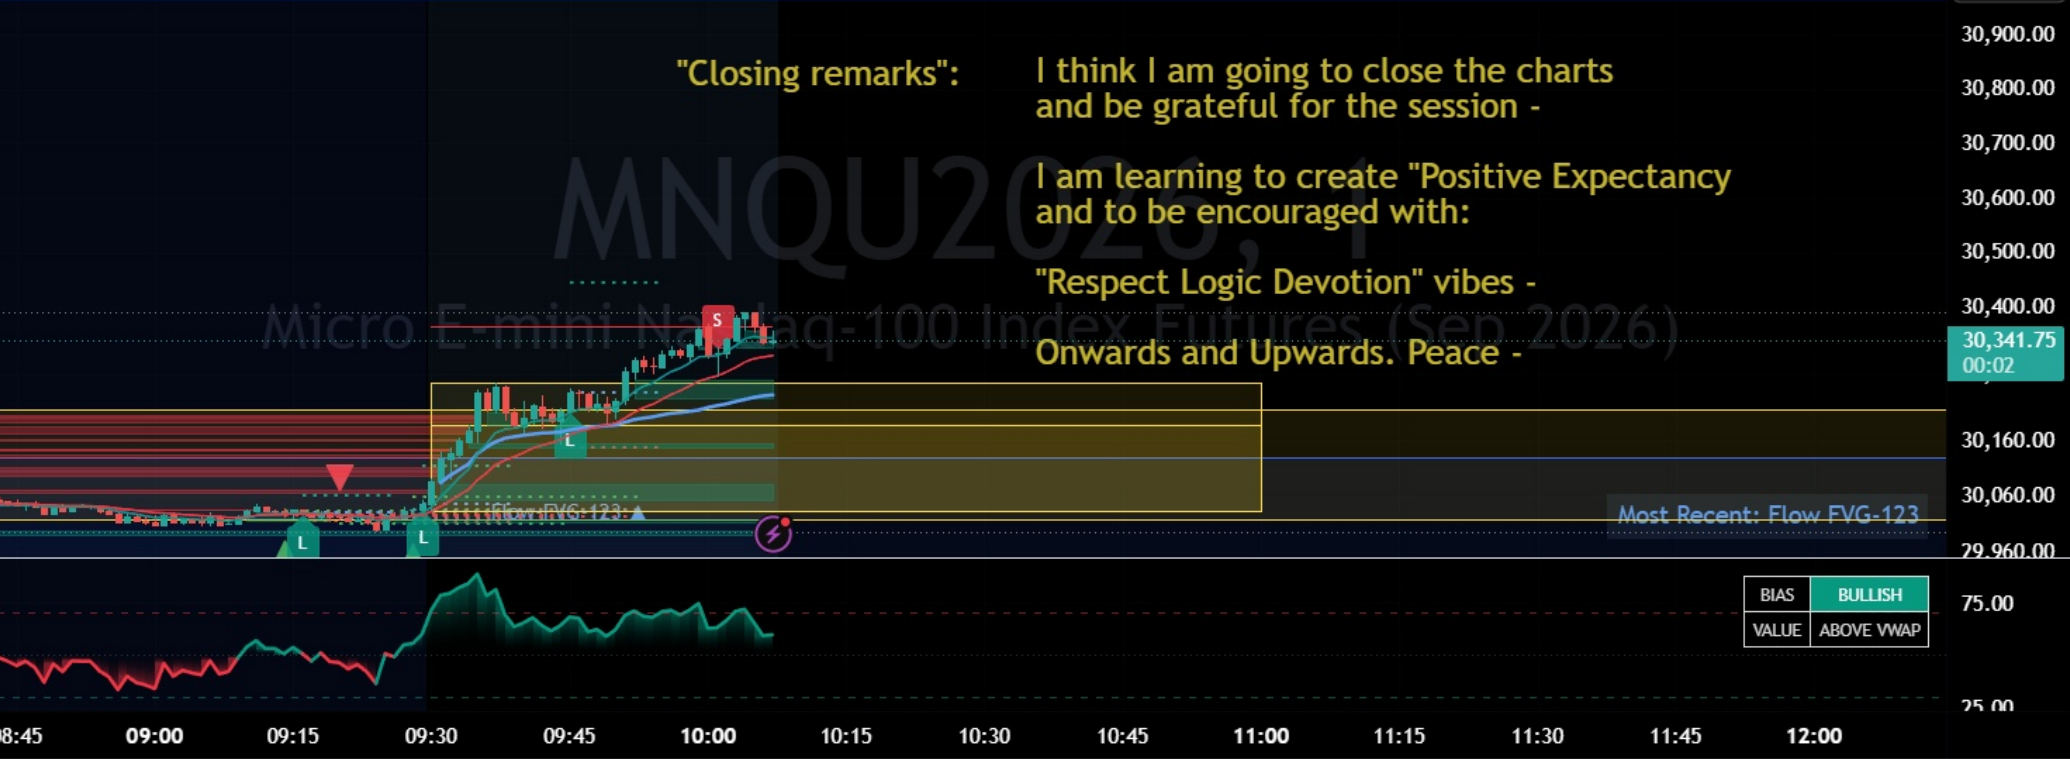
"Closing remarks": I think I am going to close the charts and be grateful for the session -

I am learning to create "Positive Expectancy and to be encouraged with:

"Respect Logic Devotion" vibes -

Onwards and Upwards. Peace -

MNQU2026, 1

Micro E-mini Nasdaq-100 Index Futures (Sep 2026)

S

L

L

L

Flow FVG-123

Most Recent: Flow FVG-123

| BIAS | BULLISH |
|---|---|
| VALUE | ABOVE VWAP |

30,900.00
30,800.00
30,700.00
30,600.00
30,500.00
30,400.00
30,341.75
00:02
30,160.00
30,060.00
29,960.00
75.00
25.00

8:45 09:00 09:15 09:30 09:45 10:00 10:15 10:30 10:45 11:00 11:15 11:30 11:45 12:00